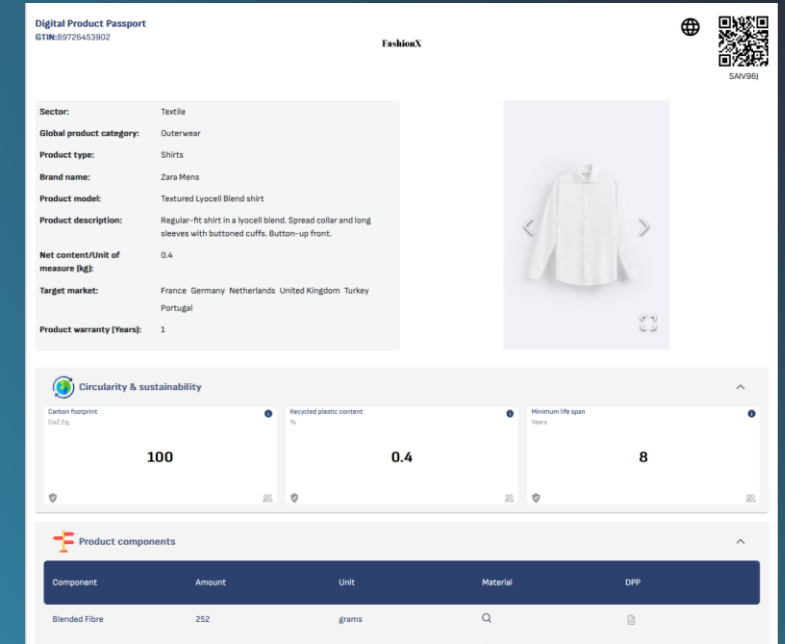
Digital Product Passport
GTIN:89726453902

FashionX

SAIV96J

| Sector: | Textile |
|---|---|
| Global product category: | Outerwear |
| Product type: | Shirts |
| Brand name: | Zara Mens |
| Product model: | Textured Lyocell Blend shirt |
| Product description: | Regular-fit shirt in a lyocell blend. Spread collar and long sleeves with buttoned cuffs. Button-up front. |
| Net content/Unit of measure (kg): | 0.4 |
| Target market: | France Germany Netherlands United Kingdom Turkey Portugal |
| Product warranty (Years): | 1 |

Circularity & sustainability

Carbon footprint
Co2 Eq.
100

Recycled plastic content
%
0.4

Minimum life span
Years
8

Product components

| Component | Amount | Unit | Material | DPP |
|---|---|---|---|---|
| Blended Fibre | 252 | grams | | |